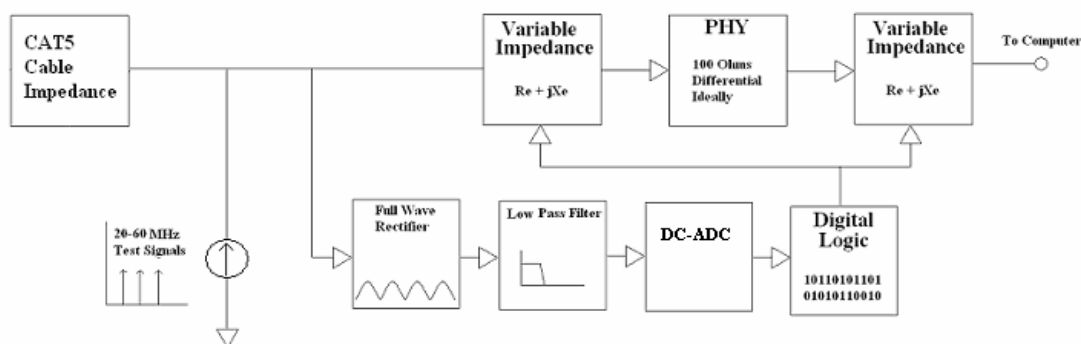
CAT5 Cable Impedance

Variable Impedance

Re + jXe

PHY

100 Ohms Differential Ideally

Variable Impedance

Re + jXe

To Computer

20-60 MHz Test Signals

Full Wave Rectifier

Low Pass Filter

DC-ADC

Digital Logic

10110101101
01010110010